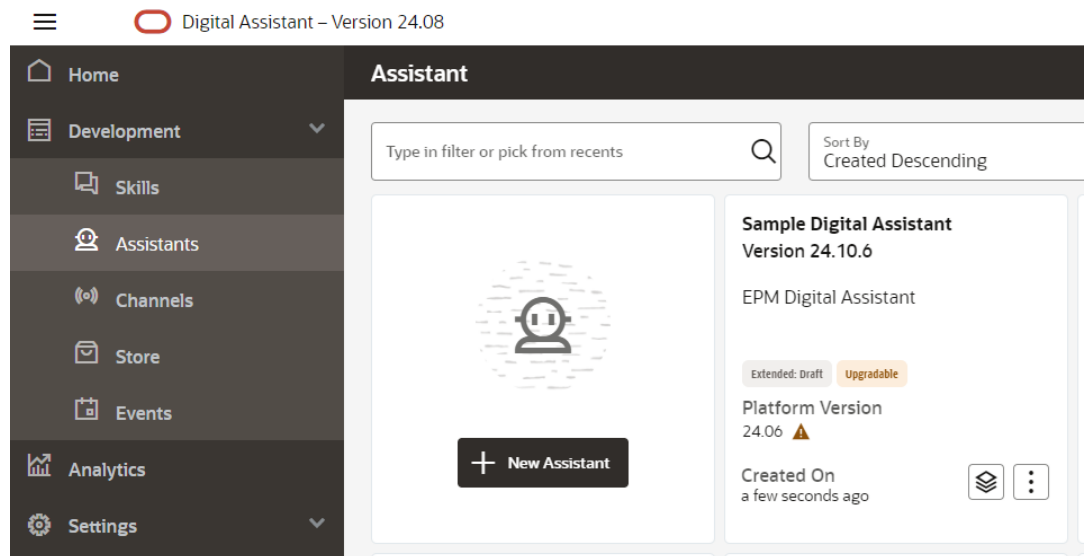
Digital Assistant – Version 24.08

Home

Development

Skills

Assistants

Channels

Store

Events

Analytics

Settings

Assistant

Type in filter or pick from recents

Sort By
Created Descending

New Assistant

Sample Digital Assistant
Version 24.10.6

EPM Digital Assistant

Extended: Draft
Upgradable

Platform Version
24.06

Created On
a few seconds ago